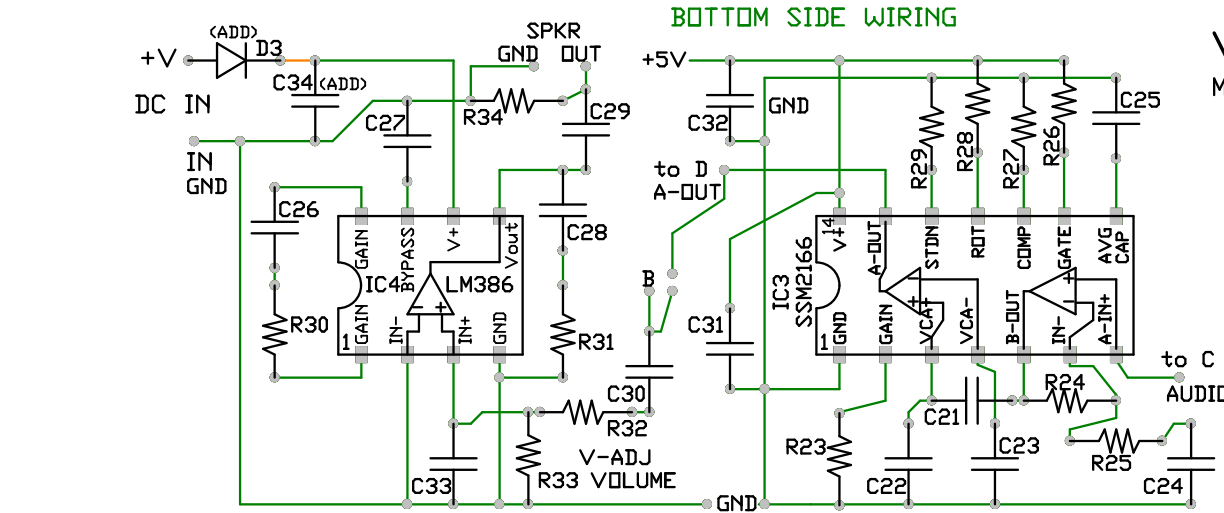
BOTTOM SIDE WIRING

(ADD)
D3
+V
DC IN
C34 (ADD)
SPKR
GND OUT
R34
C29
C27
IN
GND
C26
GAIN
BYPASS
V+
Vout
C28
IC4
LM386
R30
1
GAIN
IN-
IN+
GND
R31
C30
R32
C33
V-ADJ
R33 VOLUME
GND

+5V
GND
C32
C25
R29
R28
R27
R26
to D
A-OUT
14
V+
A-OUT
STDN
ROT
COMP
GATE
AVG CAP
B
IC3
SSM2166
C31
1
GND
GAIN
VCA+
VCA-
B-OUT
IN-
A-IN+
to C
AUDIO
R24
C21
R23
C23
R25
C22
C24